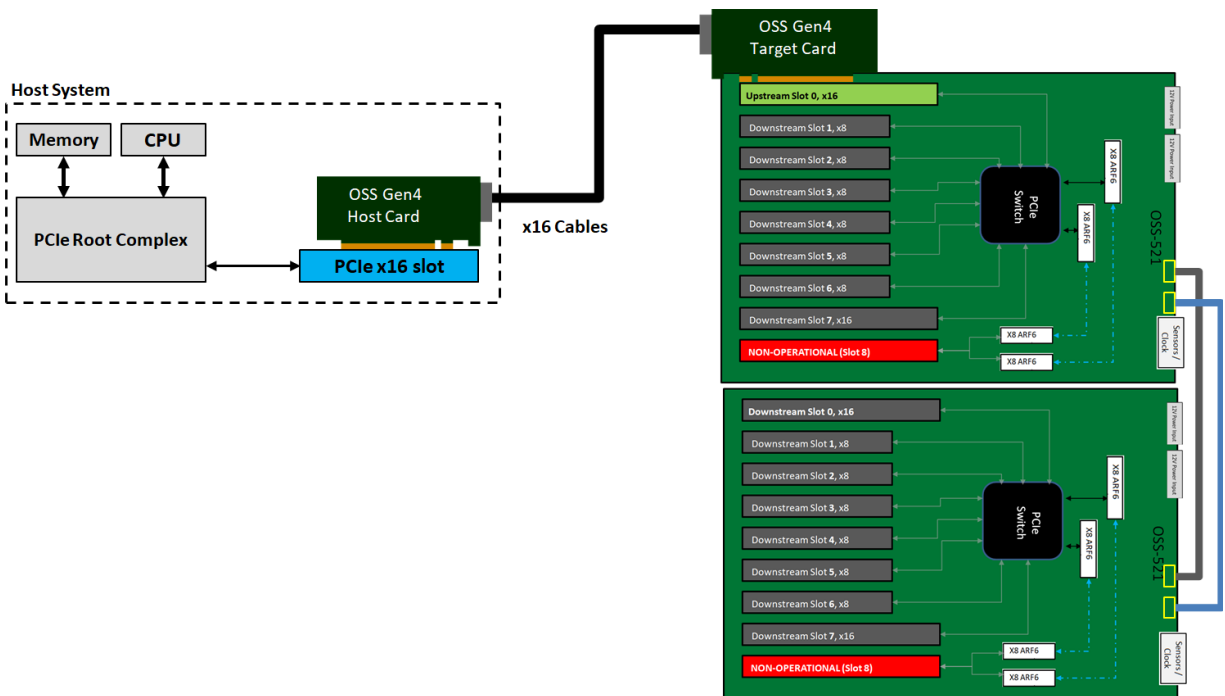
Host System

Memory

CPU

PCIe Root Complex

OSS Gen4 Host Card

PCIe x16 slot

x16 Cables

OSS Gen4 Target Card

Upstream Slot 0, x16
Downstream Slot 1, x8
Downstream Slot 2, x8
Downstream Slot 3, x8
Downstream Slot 4, x8
Downstream Slot 5, x8
Downstream Slot 6, x8
Downstream Slot 7, x16
NON-OPERATIONAL (Slot 8)

PCIe Switch

X8 ARF6
X8 ARF6
X8 ARF6
X8 ARF6

12V Power Input
12V Power Input

OSS-521

Sensors / Clock

Downstream Slot 0, x16
Downstream Slot 1, x8
Downstream Slot 2, x8
Downstream Slot 3, x8
Downstream Slot 4, x8
Downstream Slot 5, x8
Downstream Slot 6, x8
Downstream Slot 7, x16
NON-OPERATIONAL (Slot 8)

PCIe Switch

X8 ARF6
X8 ARF6
X8 ARF6
X8 ARF6

12V Power Input
12V Power Input

OSS-521

Sensors / Clock